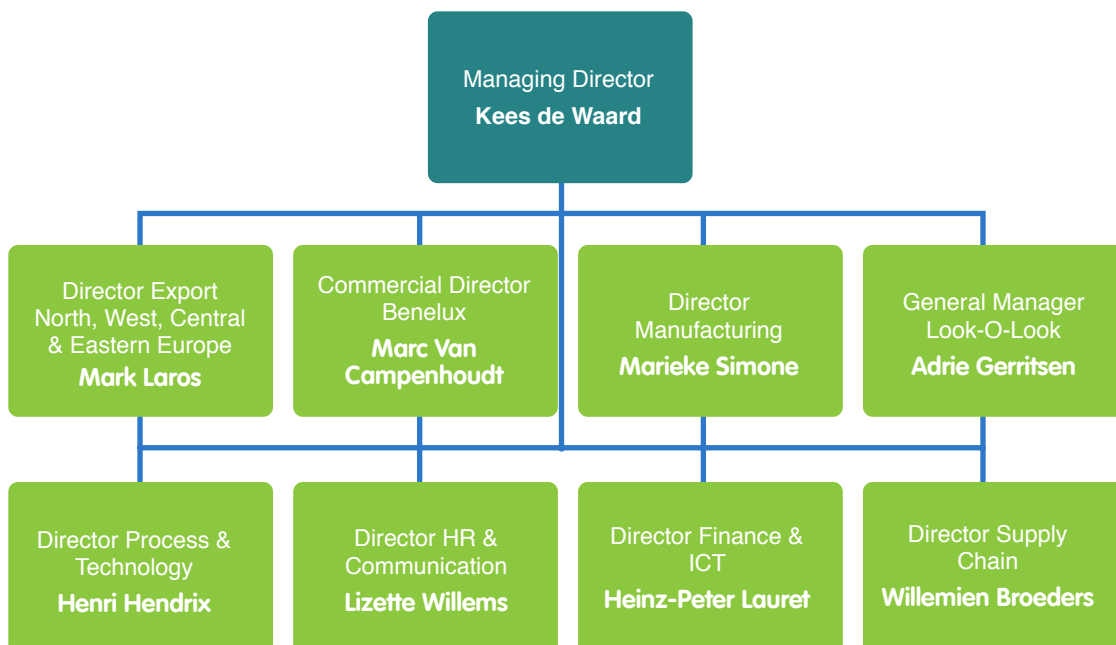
Managing Director
Kees de Waard

Director Export North, West, Central & Eastern Europe
Mark Laros

Commercial Director Benelux
Marc Van Campenhoudt

Director Manufacturing
Marieke Simone

General Manager Look-O-Look
Adrie Gerritsen

Director Process & Technology
Henri Hendrix

Director HR & Communication
Lizette Willems

Director Finance & ICT
Heinz-Peter Lauret

Director Supply Chain
Willemien Broeders